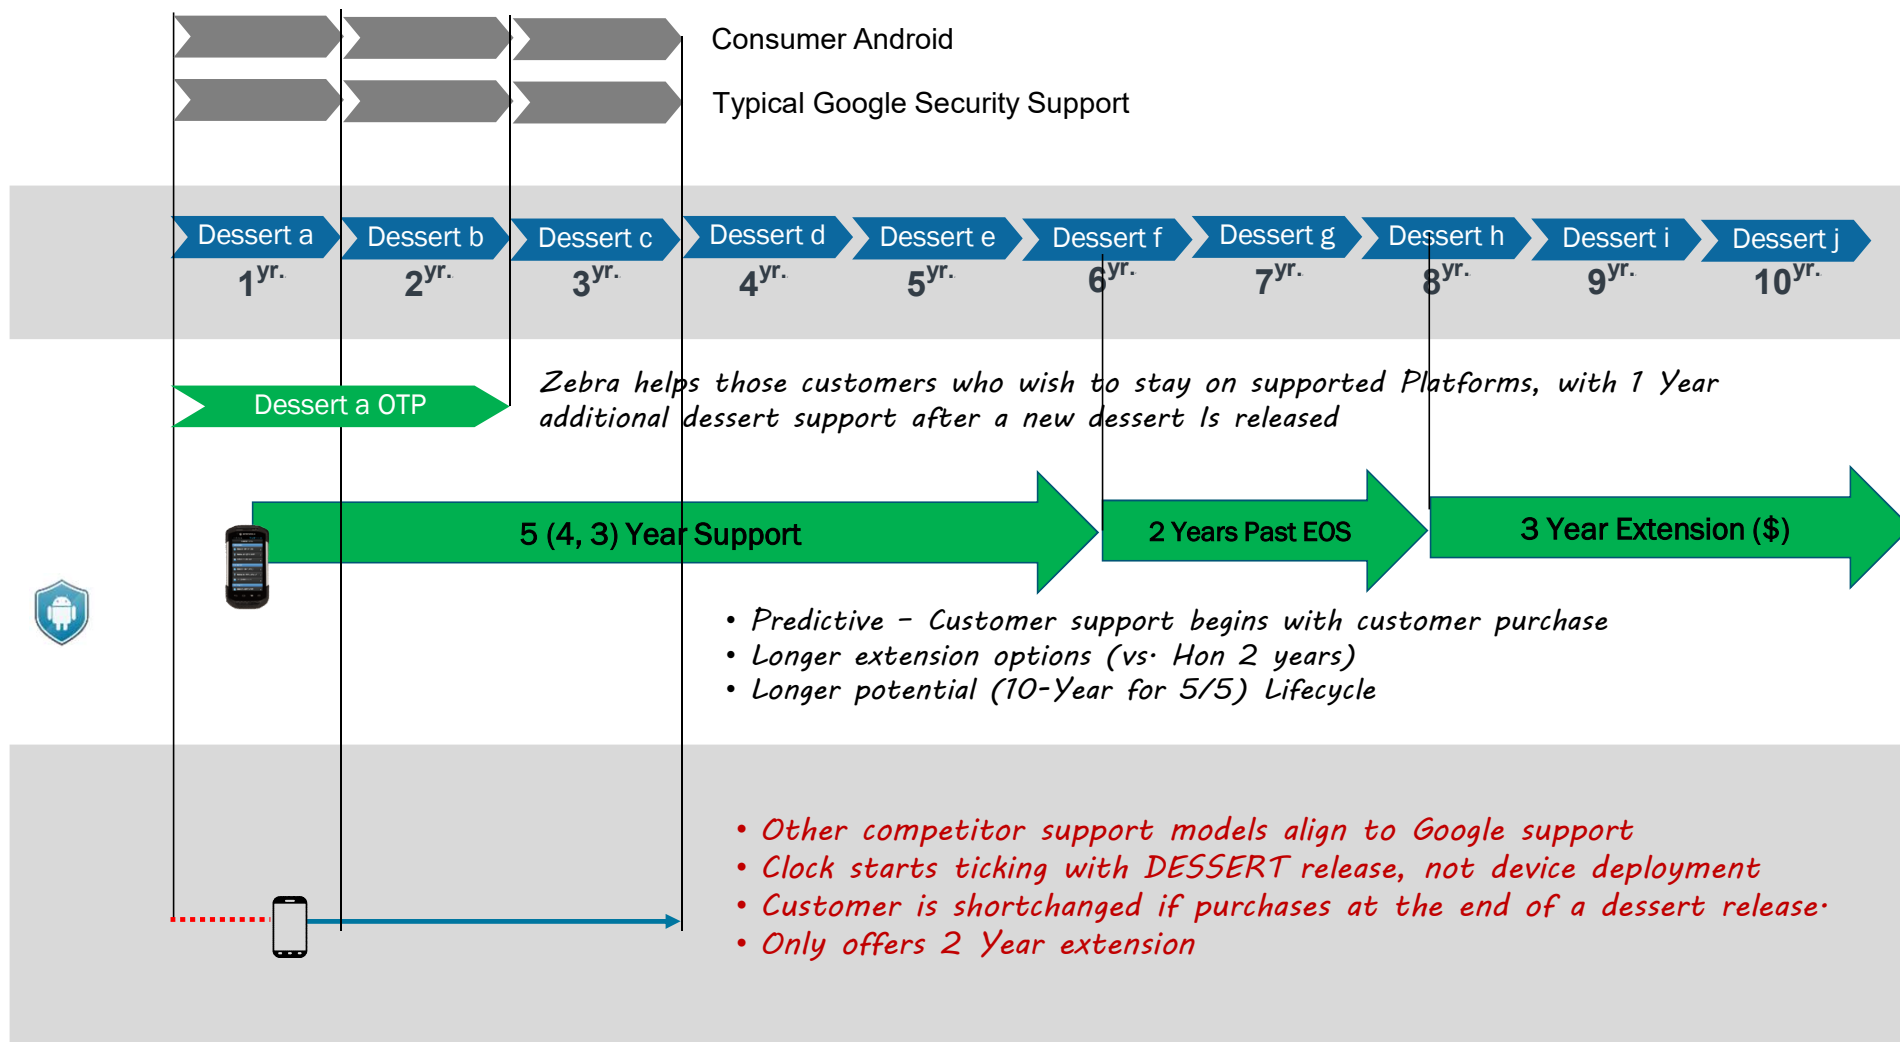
Consumer Android

Typical Google Security Support

Dessert a
$1^{yr.}$

Dessert b
$2^{yr.}$

Dessert c
$3^{yr.}$

Dessert d
$4^{yr.}$

Dessert e
$5^{yr.}$

Dessert f
$6^{yr.}$

Dessert g
$7^{yr.}$

Dessert h
$8^{yr.}$

Dessert i
$9^{yr.}$

Dessert j
$10^{yr.}$

Dessert a OTP

Zebra helps those customers who wish to stay on supported Platforms, with 1 Year additional dessert support after a new dessert Is released

5 (4, 3) Year Support

2 Years Past EOS

3 Year Extension ($)

• Predictive – Customer support begins with customer purchase
• Longer extension options (vs. Hon 2 years)
• Longer potential (10-Year for 5/5) Lifecycle

• Other competitor support models align to Google support
• Clock starts ticking with DESSERT release, not device deployment
• Customer is shortchanged if purchases at the end of a dessert release.
• Only offers 2 Year extension